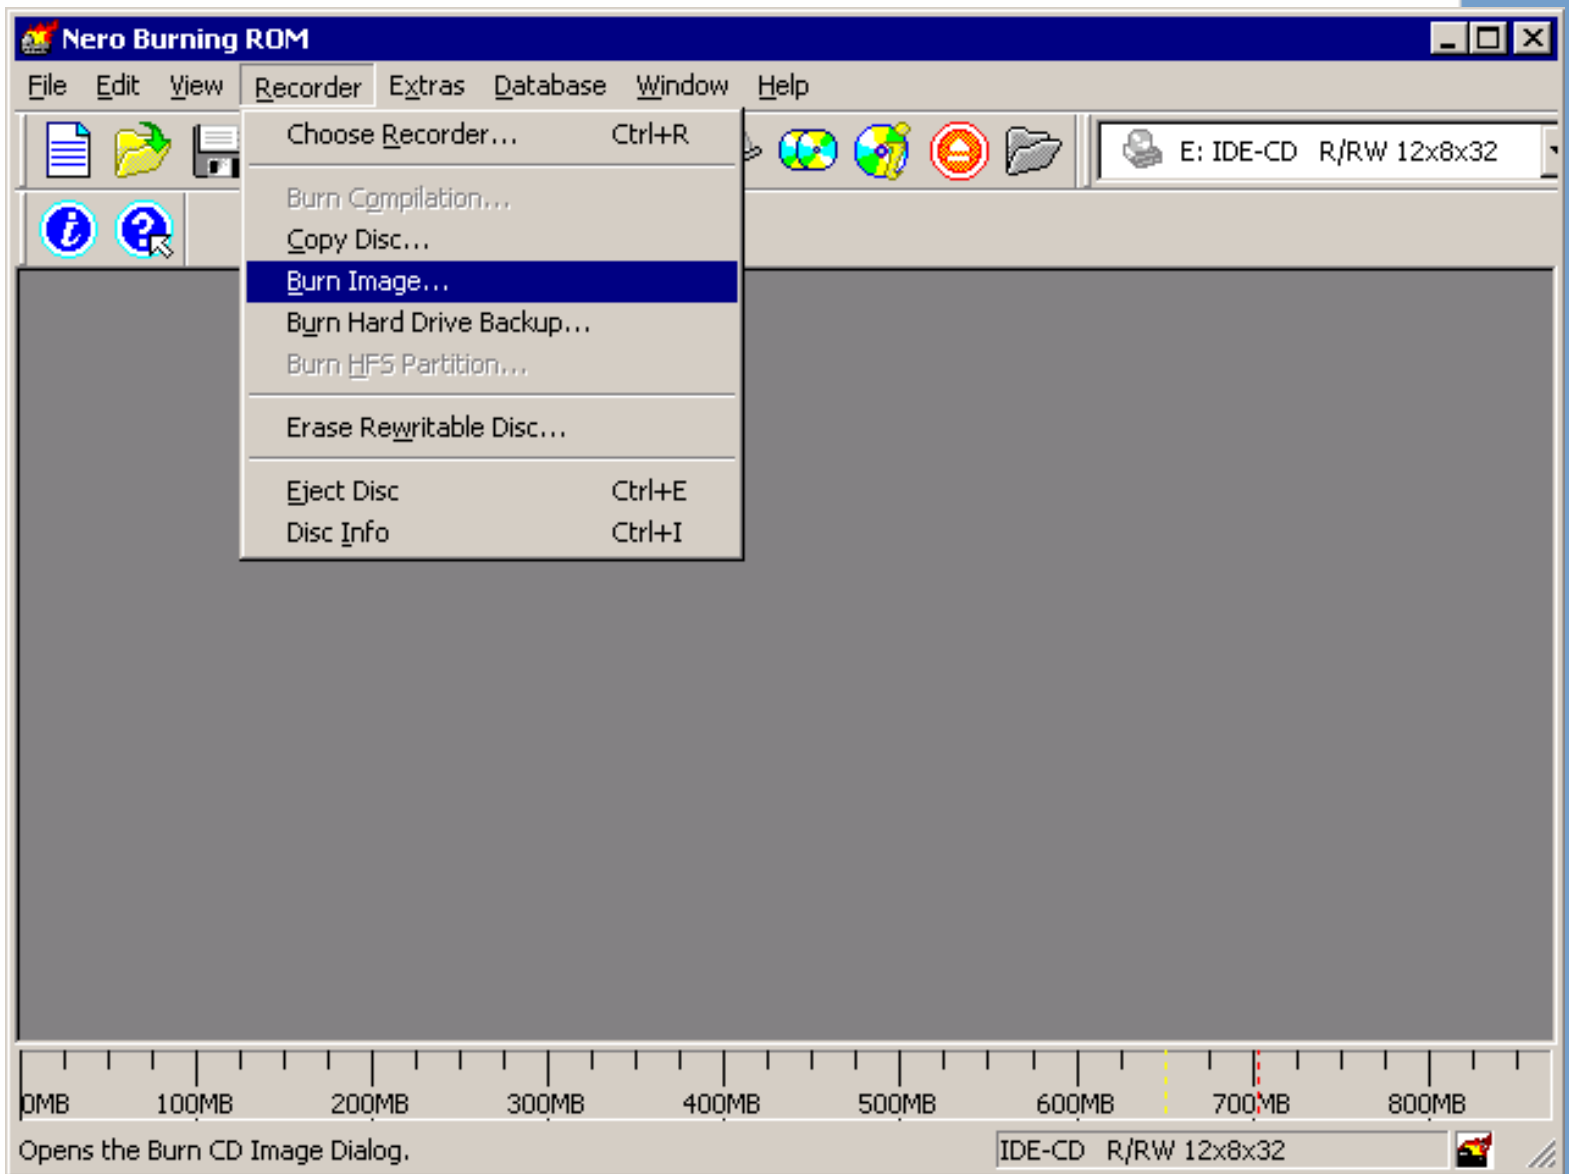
Nero Burning ROM

File Edit View Recorder Extras Database Window Help

Choose Recorder... Ctrl+R

Burn Compilation...
Copy Disc...
Burn Image...
Burn Hard Drive Backup...
Burn HFS Partition...

Erase Rewritable Disc...

Eject Disc Ctrl+E
Disc Info Ctrl+I

E: IDE-CD R/RW 12x8x32

0MB 100MB 200MB 300MB 400MB 500MB 600MB 700MB 800MB

Opens the Burn CD Image Dialog.

IDE-CD R/RW 12x8x32